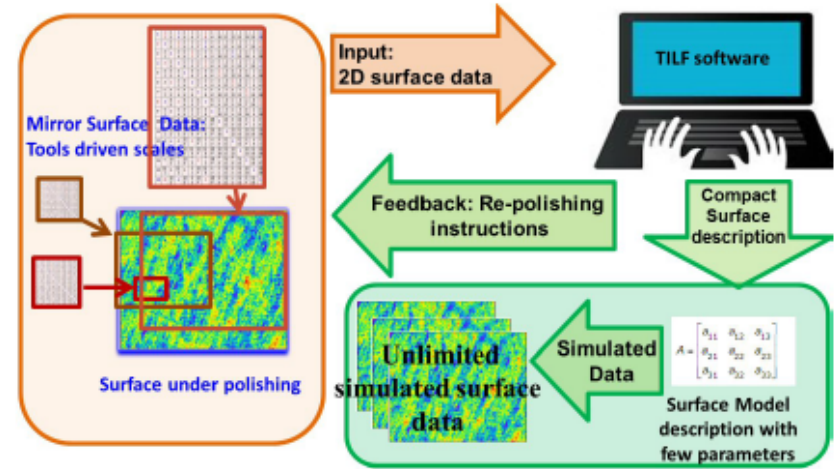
Mirror Surface Data:
Tools driven scales

Surface under polishing

Input:
2D surface data

TILF software

Compact Surface description

Feedback: Re-polishing instructions

Unlimited simulated surface data

Simulated Data

$A = \begin{bmatrix} a_{11} & a_{12} & a_{13} \\ a_{21} & a_{22} & a_{23} \\ a_{31} & a_{32} & a_{33} \end{bmatrix}$

Surface Model description with few parameters